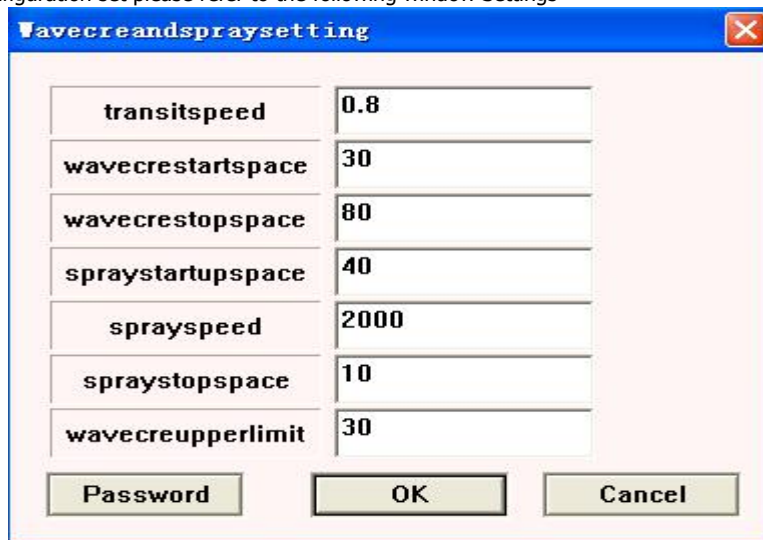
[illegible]nguration set please refer to the following window settings

Wavecreandspraysetting

| transitspeed | 0.8 |
|---|---|
| wavecrestartspace | 30 |
| wavecrestopspace | 80 |
| spraystartupspace | 40 |
| sprayspeed | 2000 |
| spraystopspace | 10 |
| wavecreupperlimit | 30 |

Password OK Cancel